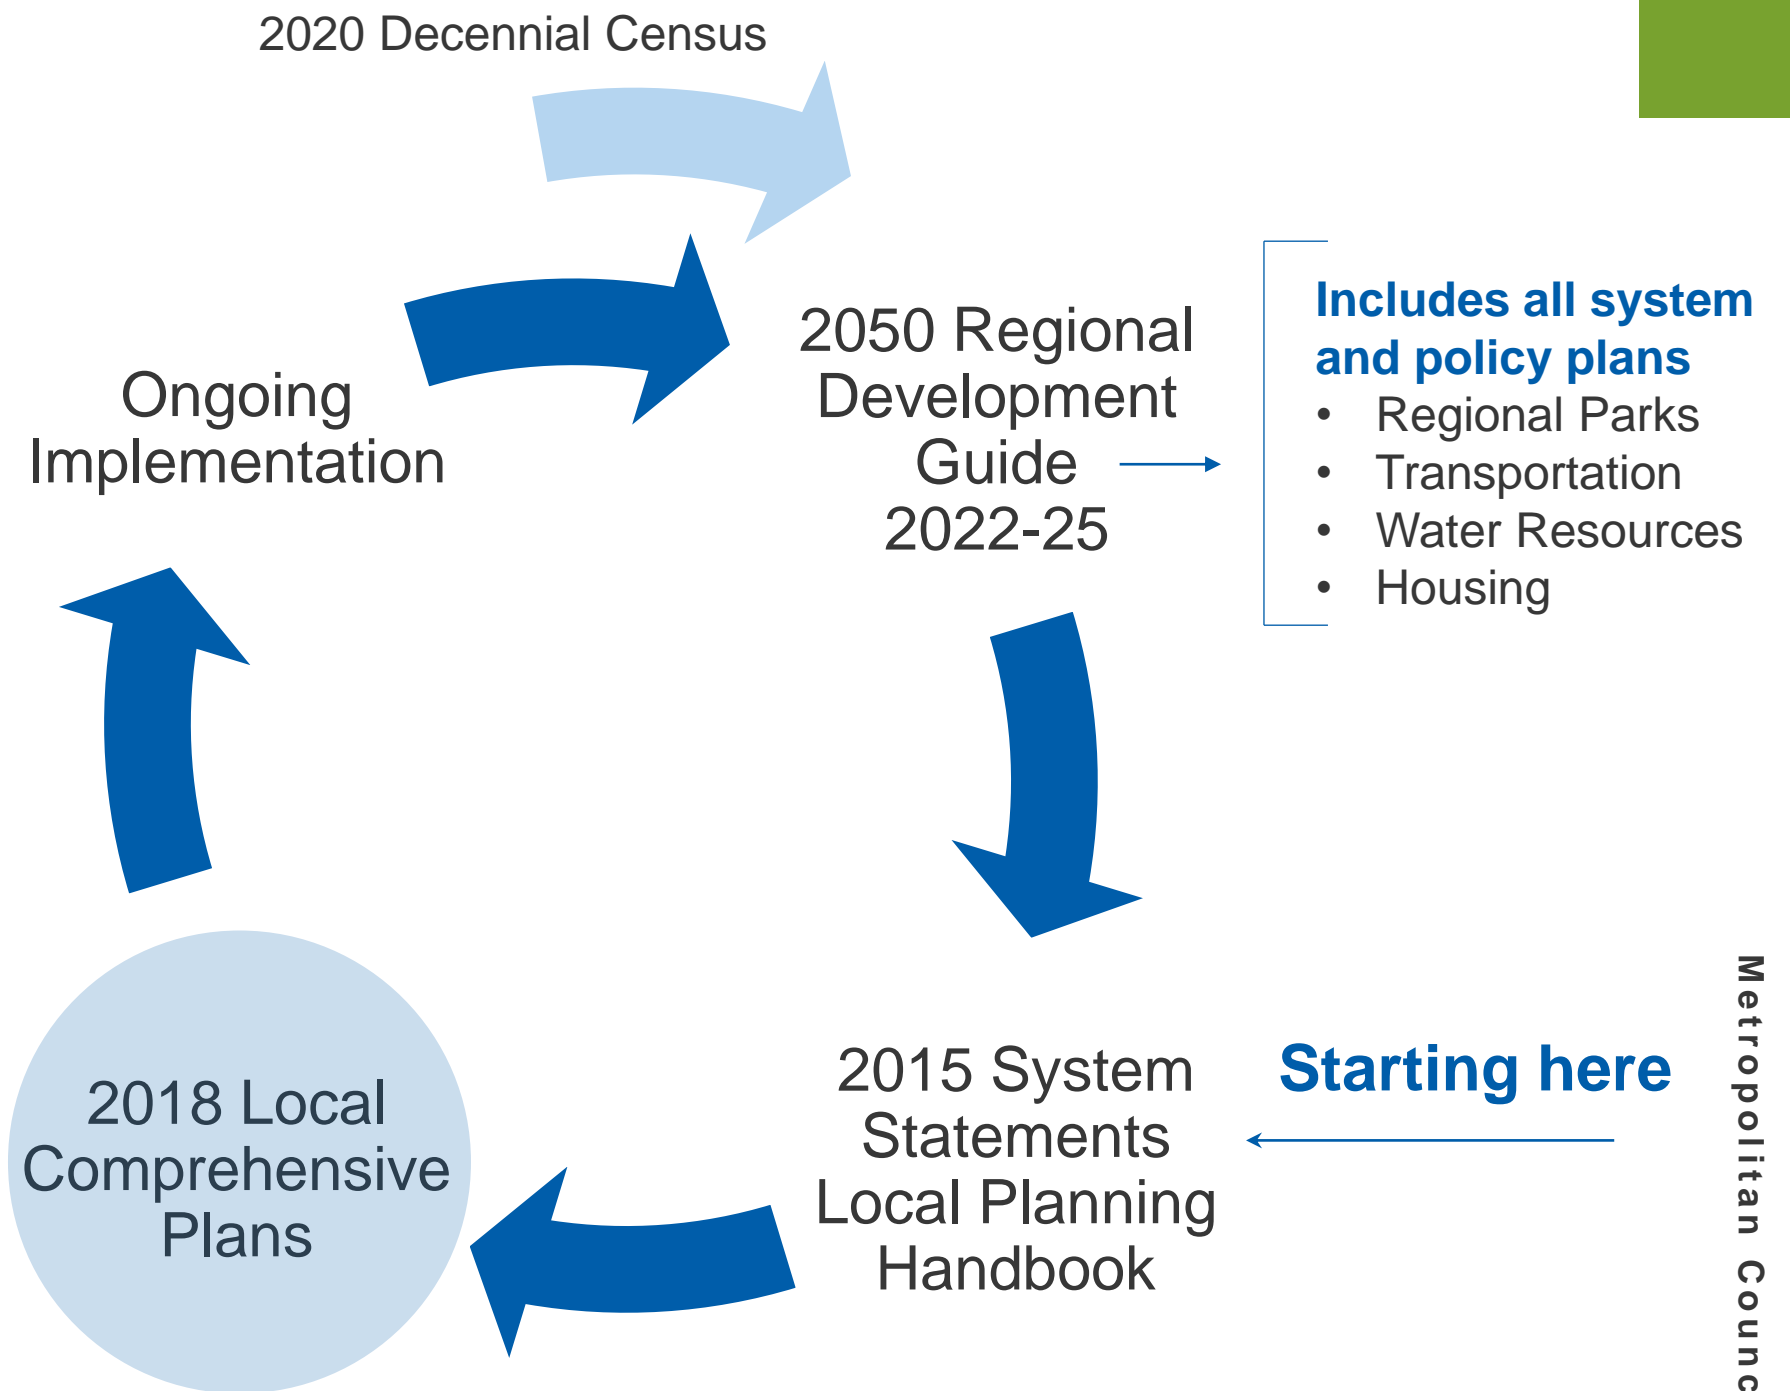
2020 Decennial Census

Ongoing Implementation

2050 Regional Development Guide 2022-25

Includes all system and policy plans
• Regional Parks
• Transportation
• Water Resources
• Housing

2018 Local Comprehensive Plans

2015 System Statements Local Planning Handbook

Starting here

Metropolitan Counc